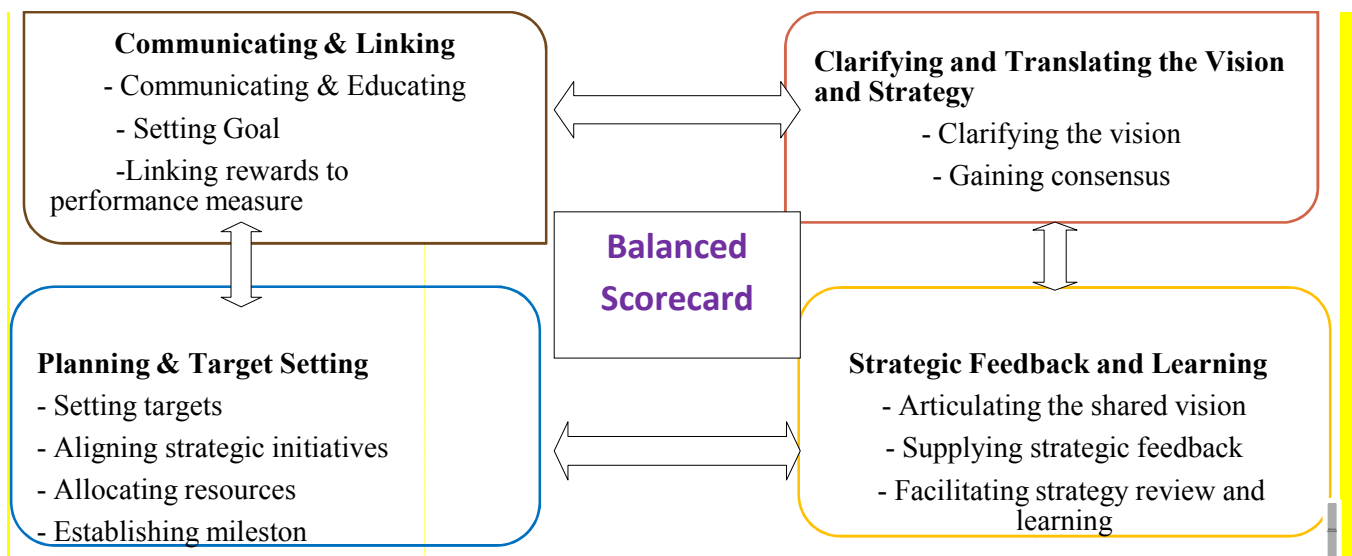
Communicating & Linking
- Communicating & Educating
- Setting Goal
-Linking rewards to performance measure

Clarifying and Translating the Vision and Strategy
- Clarifying the vision
- Gaining consensus

Balanced Scorecard

Planning & Target Setting
- Setting targets
- Aligning strategic initiatives
- Allocating resources
- Establishing mileston

Strategic Feedback and Learning
- Articulating the shared vision
- Supplying strategic feedback
- Facilitating strategy review and learning